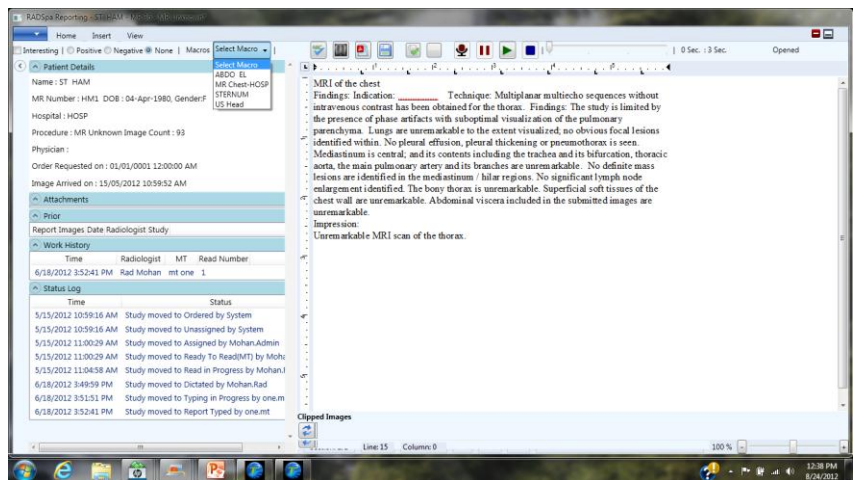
RADSpa Reporting - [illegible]

Home Insert View

Interesting | Positive Negative None | Macros Select Macro

Select Macro
ABDO EL
MR Chest-HOSP
STERNUM
US Head

| 0 Sec. : 3 Sec. Opened

Patient Details

Name : ST HAM

MR Number : HM1 DOB : 04-Apr-1980, Gender:F

Hospital : HOSP

Procedure : MR Unknown Image Count : 93

Physician :

Order Requested on : 01/01/0001 12:00:00 AM

Image Arrived on : 15/05/2012 10:59:52 AM

Attachments

Prior

Report Images Date Radiologist Study

Work History

| Time | Radiologist | MT | Read Number |
|---|---|---|---|
| 6/18/2012 3:52:41 PM | Rad Mohan | mt one | 1 |

Status Log

| Time | Status |
|---|---|
| 5/15/2012 10:59:16 AM | Study moved to Ordered by System |
| 5/15/2012 10:59:16 AM | Study moved to Unassigned by System |
| 5/15/2012 11:00:29 AM | Study moved to Assigned by Mohan.Admin |
| 5/15/2012 11:00:29 AM | Study moved to Ready To Read(MT) by Moha |
| 5/15/2012 11:04:58 AM | Study moved to Read in Progress by Mohan.I |
| 6/18/2012 3:49:59 PM | Study moved to Dictated by Mohan.Rad |
| 6/18/2012 3:51:51 PM | Study moved to Typing in Progress by one.m |
| 6/18/2012 3:52:41 PM | Study moved to Report Typed by one.mt |

MRI of the chest
Findings: Indication: ________ Technique: Multiplanar multiecho sequences without intravenous contrast has been obtained for the thorax. Findings: The study is limited by the presence of phase artifacts with suboptimal visualization of the pulmonary parenchyma. Lungs are unremarkable to the extent visualized; no obvious focal lesions identified within. No pleural effusion, pleural thickening or pneumothorax is seen. Mediastinum is central; and its contents including the trachea and its bifurcation, thoracic aorta, the main pulmonary artery and its branches are unremarkable. No definite mass lesions are identified in the mediastinum / hilar regions. No significant lymph node enlargement identified. The bony thorax is unremarkable. Superficial soft tissues of the chest wall are unremarkable. Abdominal viscera included in the submitted images are unremarkable.
Impression:
Unremarkable MRI scan of the thorax.

Clipped Images

Line: 15 Column: 0

100 %

12:38 PM
8/24/2012